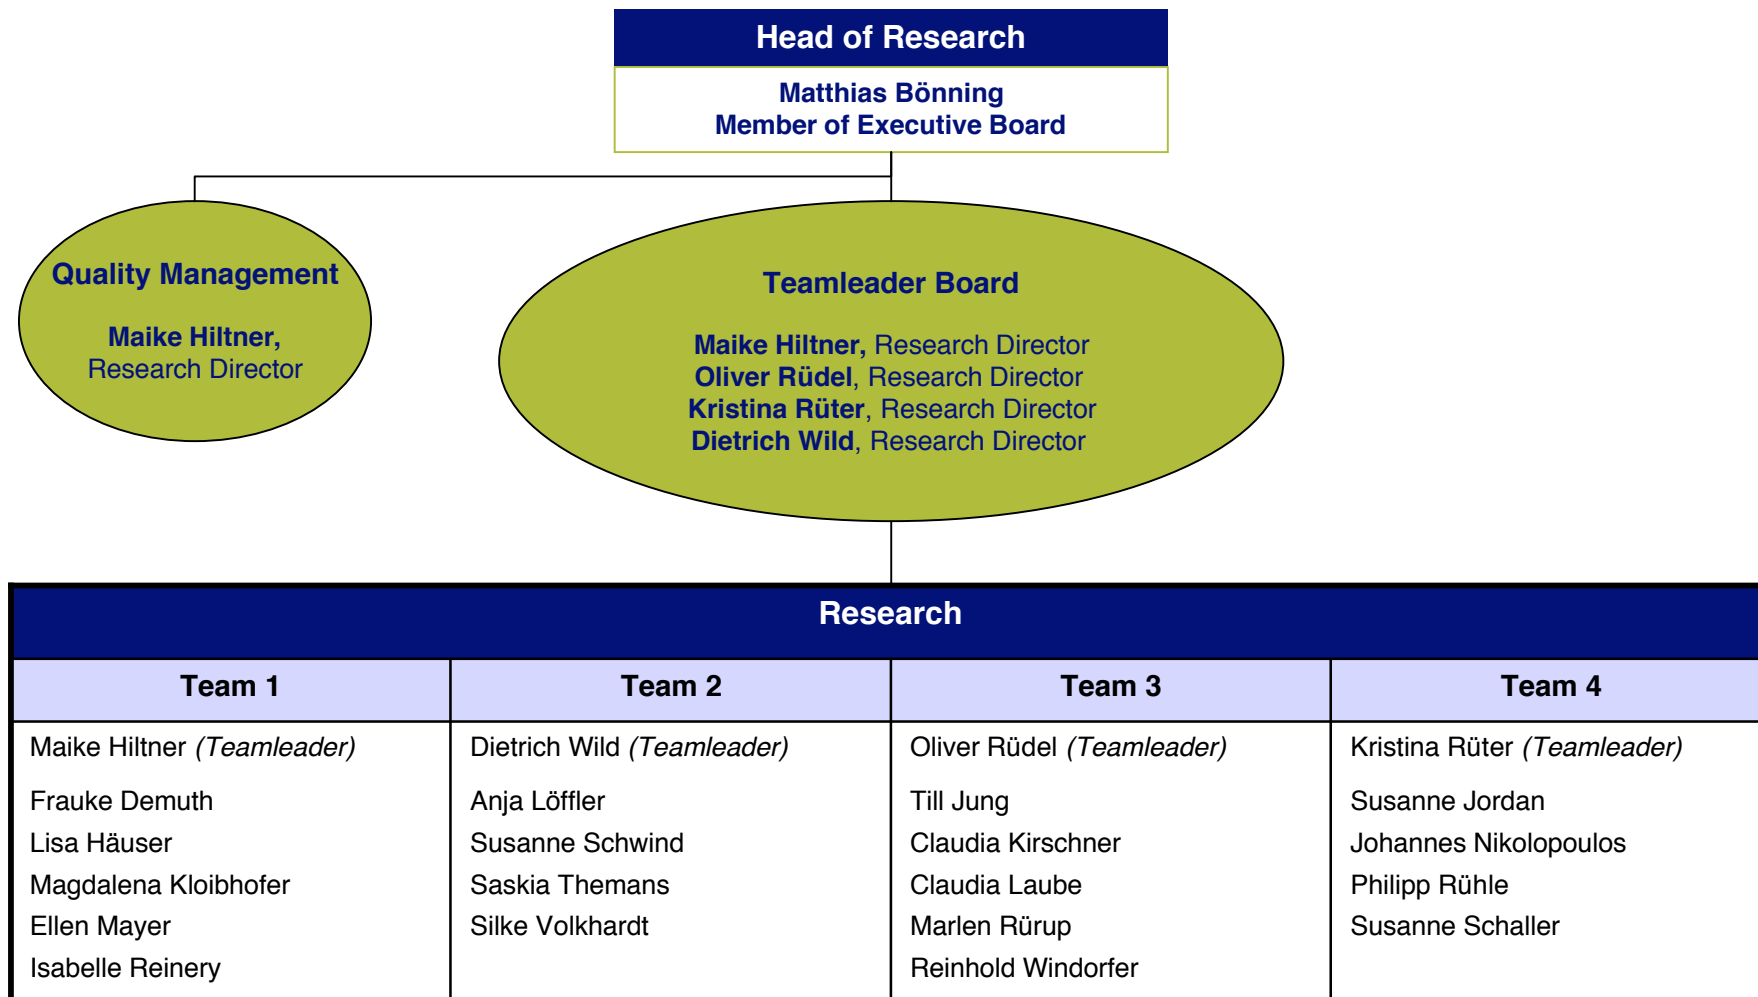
Head of Research

Matthias Bönning
Member of Executive Board

Quality Management

Maike Hiltner,
Research Director

Teamleader Board

Maike Hiltner, Research Director
Oliver Rüdel, Research Director
Kristina Rüter, Research Director
Dietrich Wild, Research Director

Research

| Team 1 | Team 2 | Team 3 | Team 4 |
|---|---|---|---|
| Maike Hiltner *(Teamleader)* | Dietrich Wild *(Teamleader)* | Oliver Rüdel *(Teamleader)* | Kristina Rüter *(Teamleader)* |
| Frauke Demuth | Anja Löffler | Till Jung | Susanne Jordan |
| Lisa Häuser | Susanne Schwind | Claudia Kirschner | Johannes Nikolopoulos |
| Magdalena Kloibhofer | Saskia Themans | Claudia Laube | Philipp Rühle |
| Ellen Mayer | Silke Volkhardt | Marlen Rürup | Susanne Schaller |
| Isabelle Reinery | | Reinhold Windorfer | |